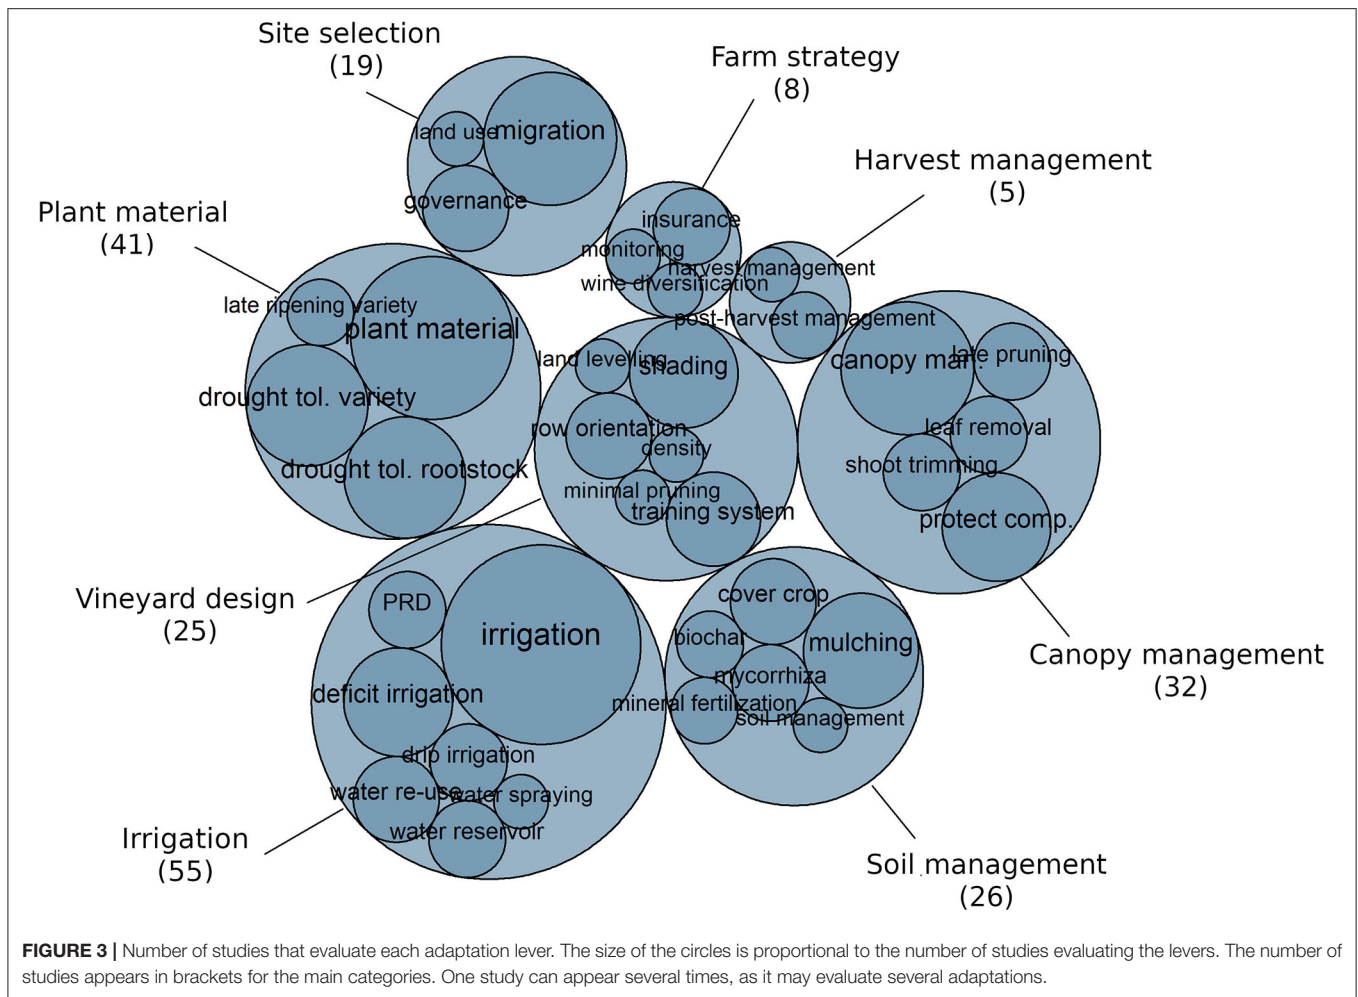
Site selection
(19)

land use
migration
governance

Farm strategy
(8)

insurance
monitoring
harvest management
wine diversification

Harvest management
(5)

post-harvest management

Plant material
(41)

late ripening variety
plant material
drought tol. variety
drought tol. rootstock

land levelling
shading
row orientation
density
minimal pruning
training system

canopy man.
late pruning
leaf removal
shoot trimming
protect comp.

Vineyard design
(25)

PRD
irrigation
deficit irrigation
drip irrigation
water re-use
water spraying
water reservoir

cover crop
biochar
mulching
mycorrhiza
mineral fertilization
soil management

Canopy management
(32)

Irrigation
(55)

Soil management
(26)

FIGURE 3 | Number of studies that evaluate each adaptation lever. The size of the circles is proportional to the number of studies evaluating the levers. The number of studies appears in brackets for the main categories. One study can appear several times, as it may evaluate several adaptations.